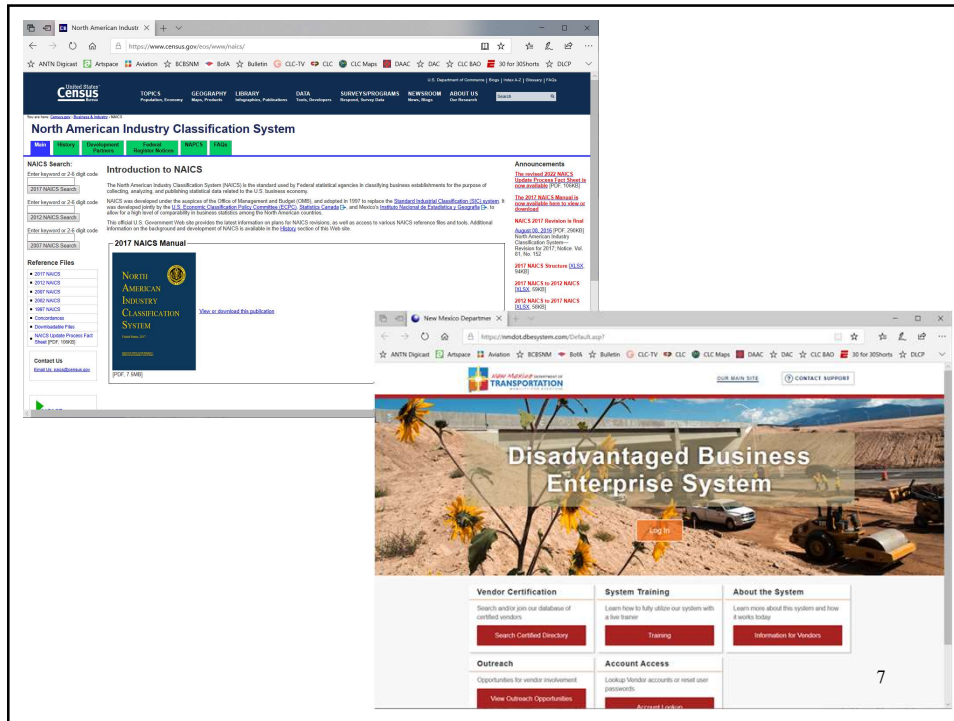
North American Industr ×

https://www.census.gov/eos/www/naics/

ANTN Digicast Artspace Aviation BCBSNM BofA Bulletin CLC-TV CLC CLC Maps DAAC DAC CLC BAO 30 for 30Shorts DLCP

U.S. Department of Commerce | Blogs | Index A-Z | Glossary | FAQs

United States Census Bureau

TOPICS Population, Economy GEOGRAPHY Maps, Products LIBRARY Infographics, Publications DATA Tools, Developers SURVEYS/PROGRAMS Respond, Survey Data NEWSROOM News, Blogs ABOUT US Our Research

Search

You are here: Census.gov › Business & Industry › NAICS

North American Industry Classification System

Main History Development Partners Federal Register Notices NAPCS FAQs

NAICS Search:

Enter keyword or 2-6 digit code

2017 NAICS Search

Enter keyword or 2-6 digit code

2012 NAICS Search

Enter keyword or 2-6 digit code

2007 NAICS Search

Reference Files

2017 NAICS
2012 NAICS
2007 NAICS
2002 NAICS
1997 NAICS
Concordances
Downloadable Files
NAICS Update Process Fact Sheet [PDF - 109KB]

Contact Us

Email Us: naics@census.gov

Introduction to NAICS

The North American Industry Classification System (NAICS) is the standard used by Federal statistical agencies in classifying business establishments for the purpose of collecting, analyzing, and publishing statistical data related to the U.S. business economy.

NAICS was developed under the auspices of the Office of Management and Budget (OMB), and adopted in 1997 to replace the Standard Industrial Classification (SIC) system. It was developed jointly by the U.S. Economic Classification Policy Committee (ECPC), Statistics Canada, and Mexico's Instituto Nacional de Estadistica y Geografia, to allow for a high level of comparability in business statistics among the North American countries.

The official U.S. Government Web site that provides the latest information on plans for NAICS revisions, as well as access to various NAICS reference files and tools. Additional information on the background and development of NAICS is available in the History section of this Web site.

2017 NAICS Manual

North American Industry Classification System

United States, 2017

View or download this publication

[PDF: 7.6MB]

Announcements

The revised 2022 NAICS Update Process Fact Sheet is now available [PDF, 109KB]

The 2017 NAICS Manual is now available here to view or download

NAICS 2017 Revision is final

August 08, 2016 [PDF, 290KB] North American Industry Classification System—Revision for 2017; Notice. Vol. 81, No. 152

2017 NAICS Structure [XLSX, 94KB]

2017 NAICS to 2012 NAICS [XLSX, 59KB]

2012 NAICS to 2017 NAICS [XLSX, 58KB]

New Mexico Departmen ×

https://nmdot.dbesystem.com/Default.asp?

ANTN Digicast Artspace Aviation BCBSNM BofA Bulletin CLC-TV CLC CLC Maps DAAC DAC CLC BAO 30 for 30Shorts DLCP

New Mexico Department of TRANSPORTATION

OUR MAIN SITE

CONTACT SUPPORT

Disadvantaged Business Enterprise System

Log In

Vendor Certification

Search and/or join our database of certified vendors

Search Certified Directory

System Training

Learn how to fully utilize our system with a live trainer

Training

About the System

Learn more about this system and how it works today

Information for Vendors

Outreach

Opportunities for vendor involvement

View Outreach Opportunities

Account Access

Lookup Vendor accounts or reset user passwords.

Account Lookup

7